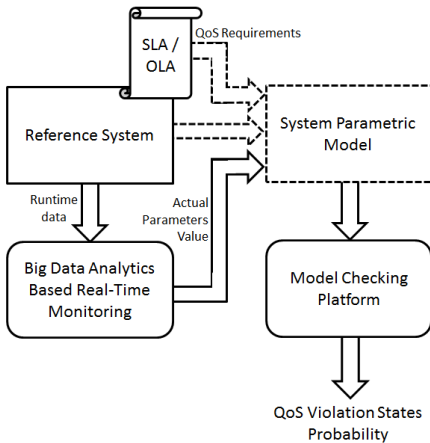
SLA / OLA

QoS Requirements

Reference System

System Parametric Model

Runtime data

Actual Parameters Value

Big Data Analytics Based Real-Time Monitoring

Model Checking Platform

QoS Violation States Probability